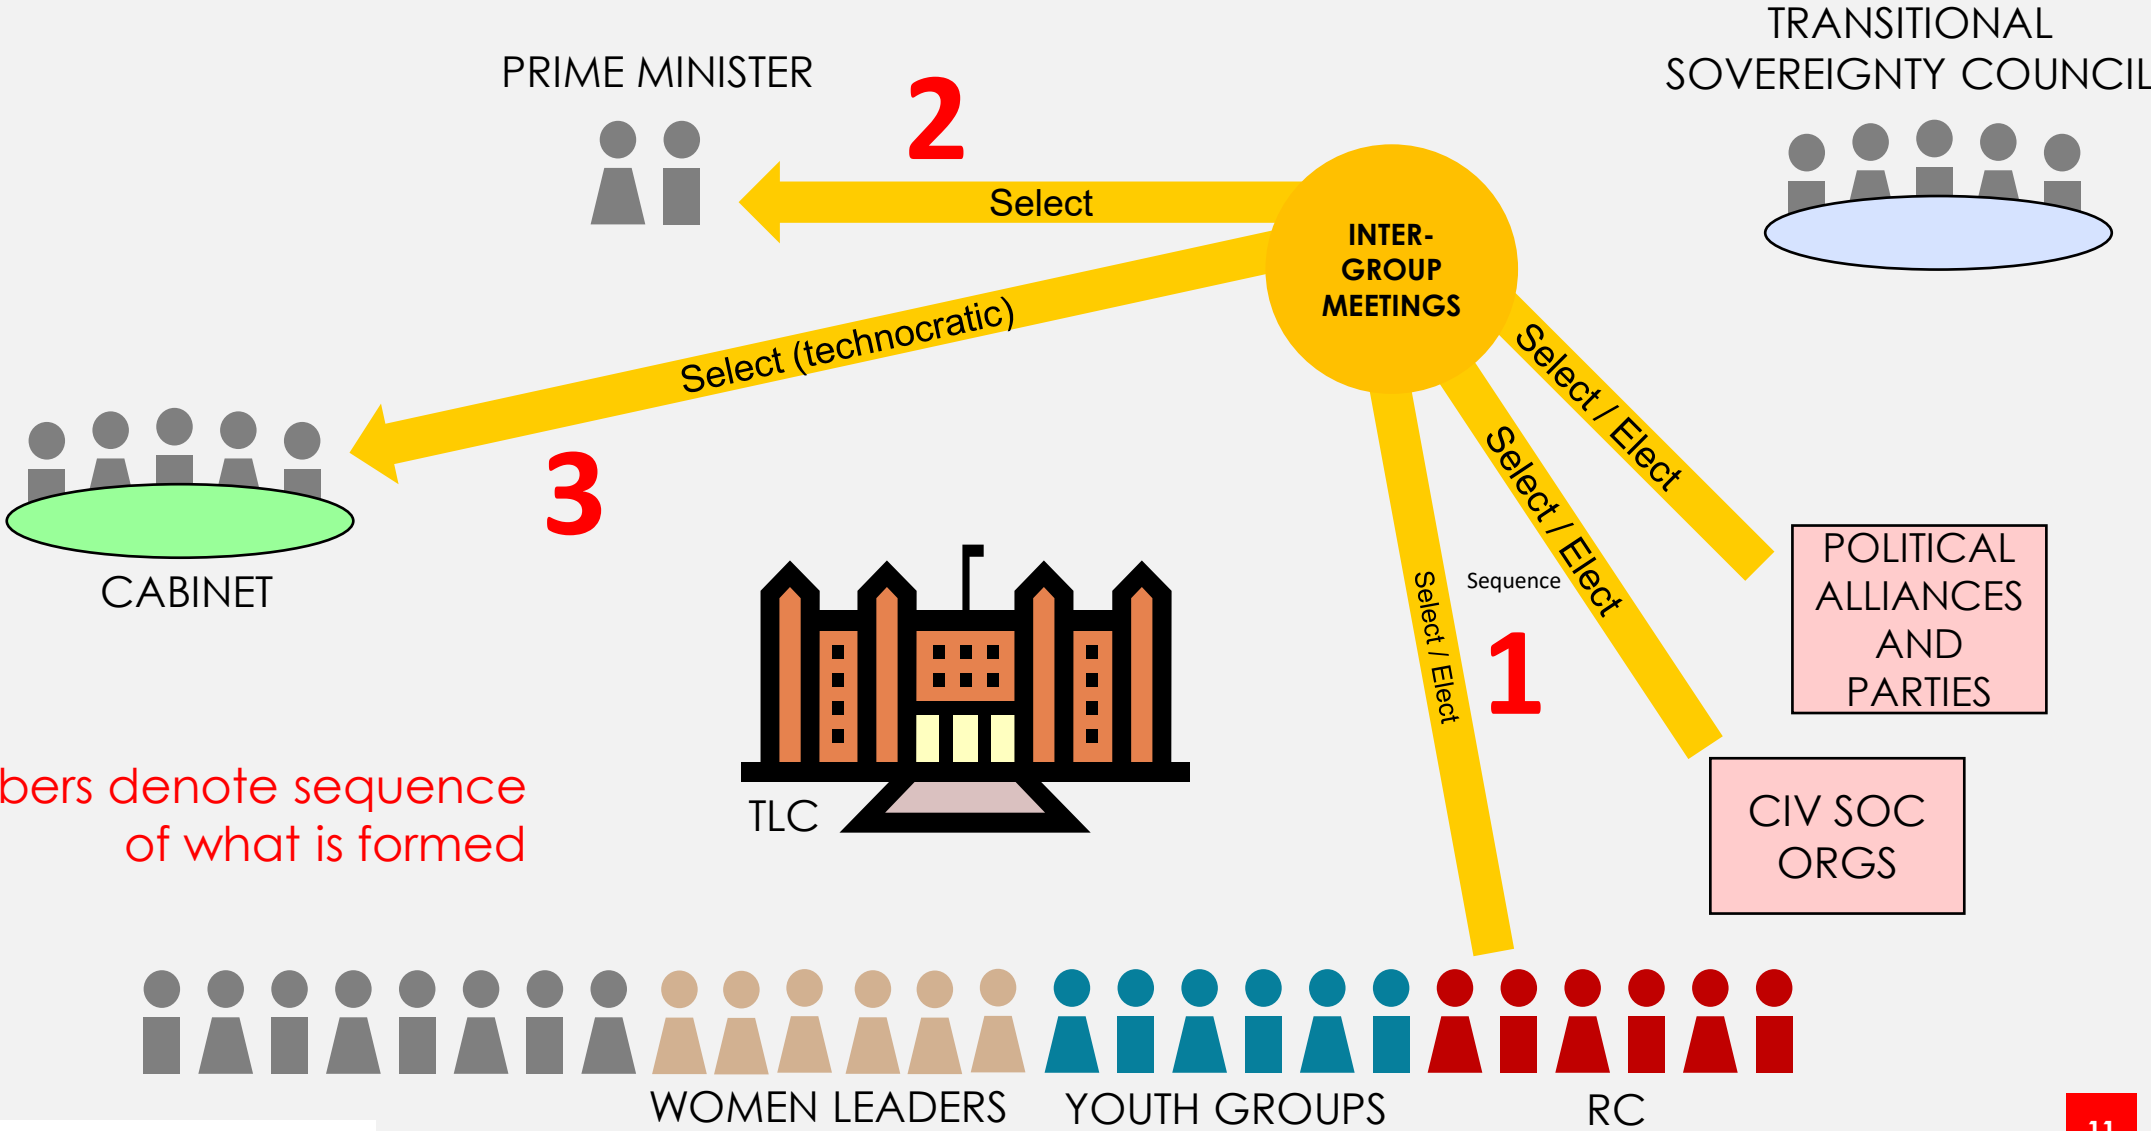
PRIME MINISTER

2

TRANSITIONAL SOVEREIGNTY COUNCIL

Select

INTER-GROUP MEETINGS

Select (technocratic)

Select / Elect

Select / Elect

3

CABINET

Select / Elect

Sequence

1

POLITICAL ALLIANCES AND PARTIES

CIV SOC ORGS

bers denote sequence of what is formed

TLC

WOMEN LEADERS

YOUTH GROUPS

RC

11